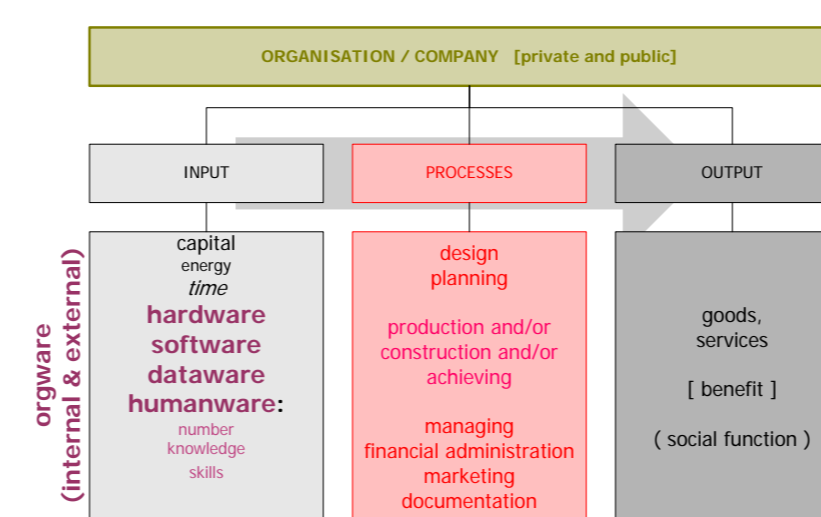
ORGANISATION / COMPANY [private and public]

INPUT

PROCESSES

OUTPUT

orgware
(internal & external)

capital
energy
time
hardware
software
dataware
humanware:
number
knowledge
skills

design
planning

production and/or
construction and/or
achieving

managing
financial administration
marketing
documentation

goods,
services

[ benefit ]

( social function )